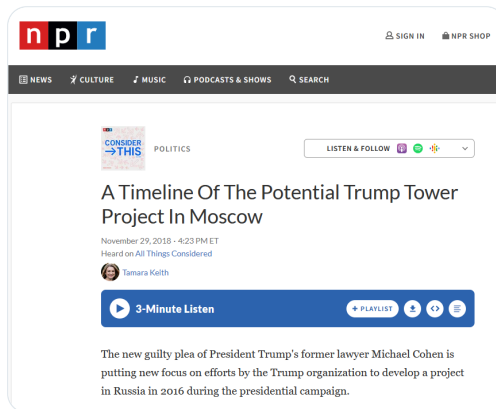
npr

SIGN IN NPR SHOP

NEWS CULTURE MUSIC PODCASTS & SHOWS SEARCH

CONSIDER THIS

POLITICS

LISTEN & FOLLOW

A Timeline Of The Potential Trump Tower Project In Moscow

November 29, 2018 · 4:23 PM ET
Heard on All Things Considered

Tamara Keith

3-Minute Listen

+ PLAYLIST

The new guilty plea of President Trump's former lawyer Michael Cohen is putting new focus on efforts by the Trump organization to develop a project in Russia in 2016 during the presidential campaign.